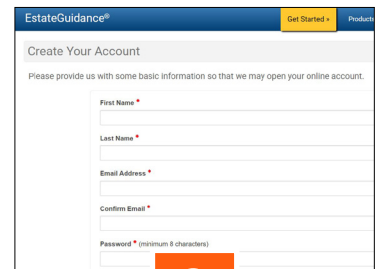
EstateGuidance®

Get Started »

Products

Create Your Account

Please provide us with some basic information so that we may open your online account.

First Name *

Last Name *

Email Address *

Confirm Email *

Password * (minimum 8 characters)